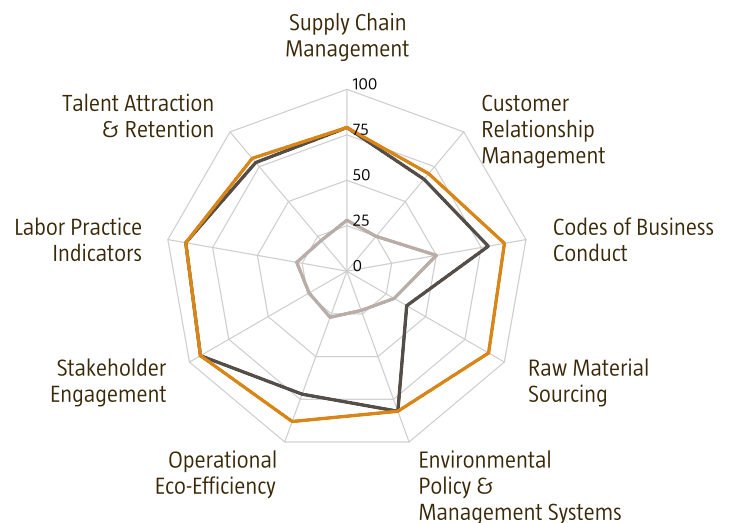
Supply Chain Management

100

75

50

25

0

Customer Relationship Management

Codes of Business Conduct

Raw Material Sourcing

Environmental Policy & Management Systems

Operational Eco-Efficiency

Stakeholder Engagement

Labor Practice Indicators

Talent Attraction & Retention